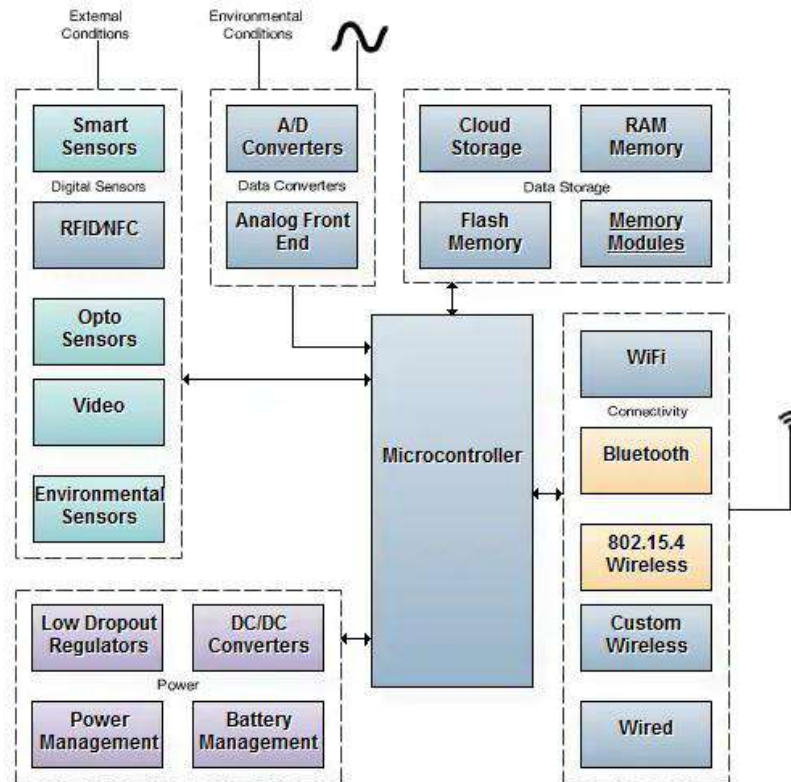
External Conditions

Environmental Conditions

Smart Sensors

Digital Sensors

RFID/NFC

Opto Sensors

Video

Environmental Sensors

A/D Converters

Data Converters

Analog Front End

Cloud Storage

RAM Memory

Data Storage

Flash Memory

Memory Modules

Microcontroller

WiFi

Connectivity

Bluetooth

802.15.4 Wireless

Custom Wireless

Wired

Low Dropout Regulators

DC/DC Converters

Power

Power Management

Battery Management